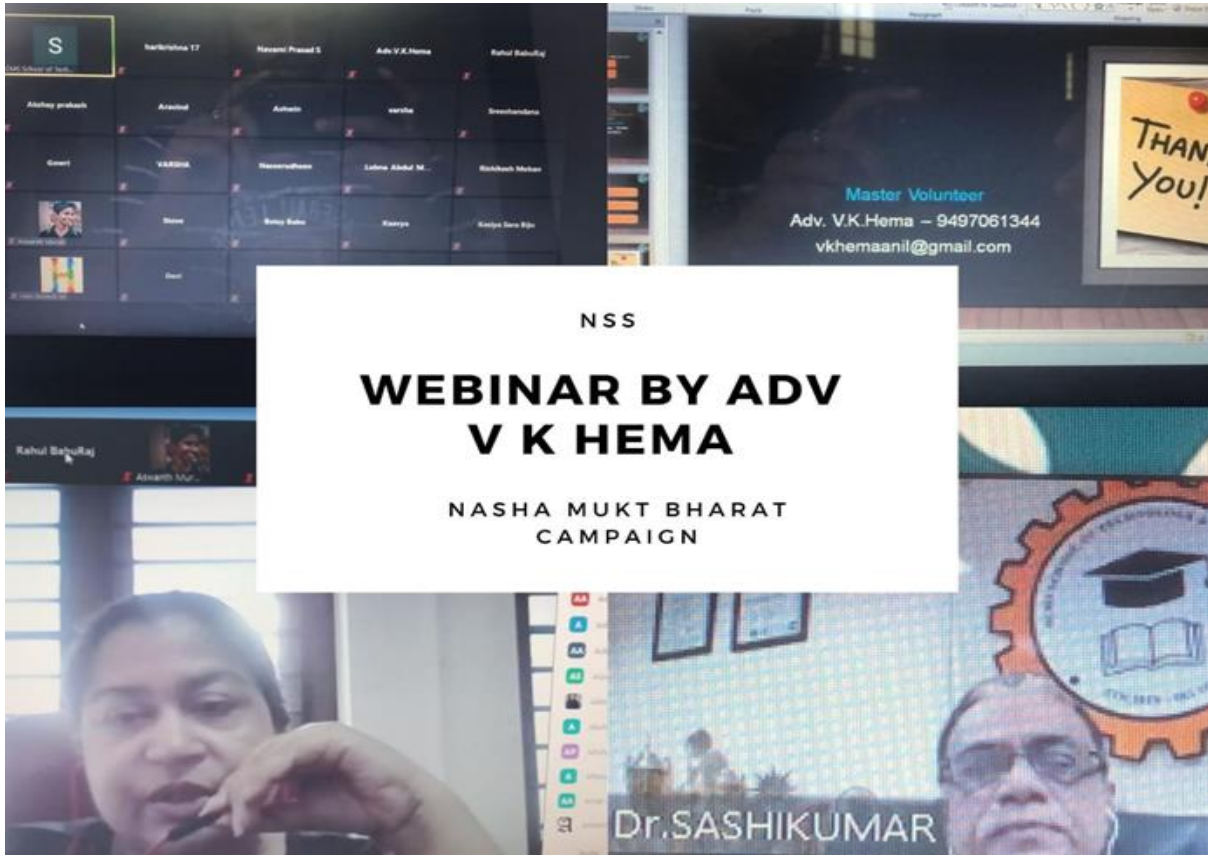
S

harikrishna 17

Navami Prasad S

Adv V.K.Hema

Rahul BabuRaj

Akshay prakash

Aravind

Ashwin

varsha

Sreechandana

Gowri

VARSHA

Naseerudheen

Lubna Abdul M...

Rishikesh Mohan

Steve

Betsy Babu

Kavya

Kaniya Sara Biju

Devi

THANK You!

Master Volunteer

Adv. V.K.Hema – 9497061344

vkhemaanil@gmail.com

Rahul BabuRaj

Aswanth Mur...

NSS

WEBINAR BY ADV V K HEMA

NASHA MUKT BHARAT CAMPAIGN

Dr.SASHIKUMAR